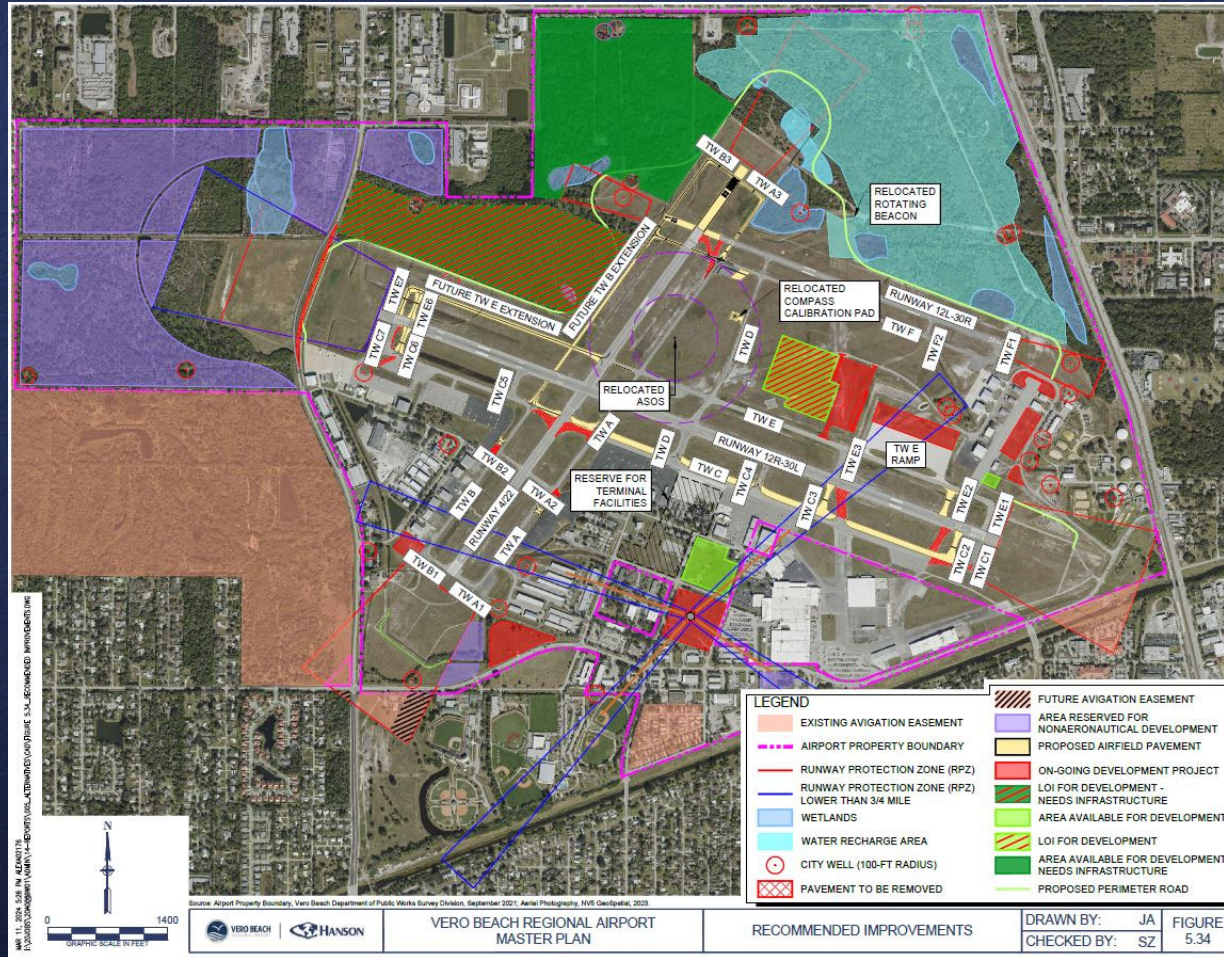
TW B3
TW A3
RELOCATED ROTATING BEACON
FUTURE TW B EXTENSION
FUTURE TW E EXTENSION
TW E7
TW E6
TW C7
TW C6
RELOCATED COMPASS CALIBRATION PAD
RUNWAY 12L-30R
TW F
TW F2
TW F1
TW D
TW C5
RELOCATED ASOS
TW E
TW A
TW D
RUNWAY 12R-30L
TW E RAMP
TW E3
TW B2
TW C
TW C4
RESERVE FOR TERMINAL FACILITIES
TW B
TW A2
RUNWAY 4/22
TW C3
TW E2
TW E1
TW A
TW C2
TW C1
TW B1
TW A1

LEGEND
EXISTING AVIGATION EASEMENT
AIRPORT PROPERTY BOUNDARY
RUNWAY PROTECTION ZONE (RPZ)
RUNWAY PROTECTION ZONE (RPZ) LOWER THAN 3/4 MILE
WETLANDS
WATER RECHARGE AREA
CITY WELL (100-FT RADIUS)
PAVEMENT TO BE REMOVED
FUTURE AVIGATION EASEMENT
AREA RESERVED FOR NONAERONAUTICAL DEVELOPMENT
PROPOSED AIRFIELD PAVEMENT
ON-GOING DEVELOPMENT PROJECT
LOI FOR DEVELOPMENT - NEEDS INFRASTRUCTURE
AREA AVAILABLE FOR DEVELOPMENT
LOI FOR DEVELOPMENT
AREA AVAILABLE FOR DEVELOPMENT - NEEDS INFRASTRUCTURE
PROPOSED PERIMETER ROAD

N
0 1400
GRAPHIC SCALE IN FEET

Source: Airport Property Boundary, Vero Beach Department of Public Works Survey Division, September 2021; Aerial Photography, NV5 Geospatial, 2023.

VERO BEACH | HANSON
VERO BEACH REGIONAL AIRPORT MASTER PLAN
RECOMMENDED IMPROVEMENTS
DRAWN BY: JA
CHECKED BY: SZ
FIGURE 5.34

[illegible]